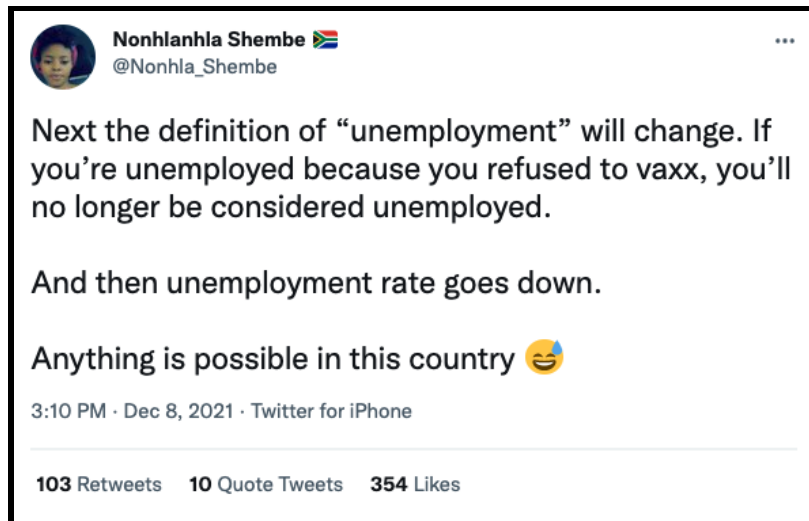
Nonhlanhla Shembe 🇿🇦
@Nonhla_Shembe

...

Next the definition of “unemployment” will change. If you’re unemployed because you refused to vaxx, you’ll no longer be considered unemployed.

And then unemployment rate goes down.

Anything is possible in this country 😅

3:10 PM · Dec 8, 2021 · Twitter for iPhone

103 Retweets 10 Quote Tweets 354 Likes